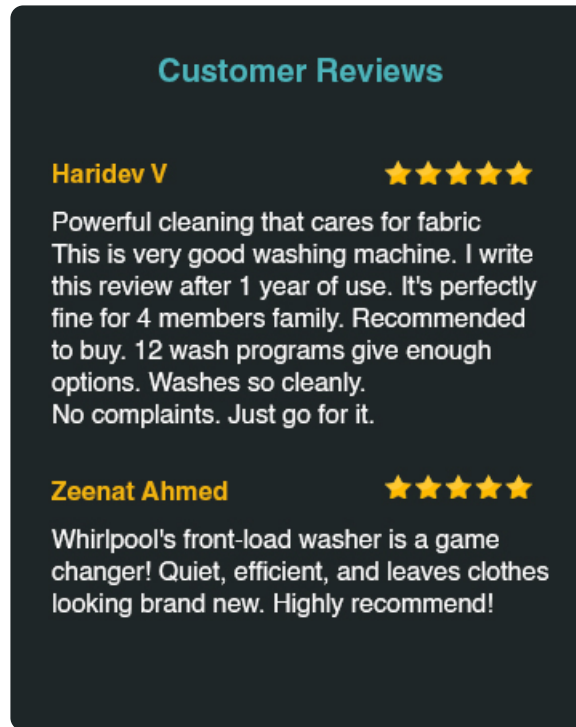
Customer Reviews

Haridev V

Powerful cleaning that cares for fabric
This is very good washing machine. I write this review after 1 year of use. It's perfectly fine for 4 members family. Recommended to buy. 12 wash programs give enough options. Washes so cleanly.
No complaints. Just go for it.

Zeenat Ahmed

Whirlpool's front-load washer is a game changer! Quiet, efficient, and leaves clothes looking brand new. Highly recommend!